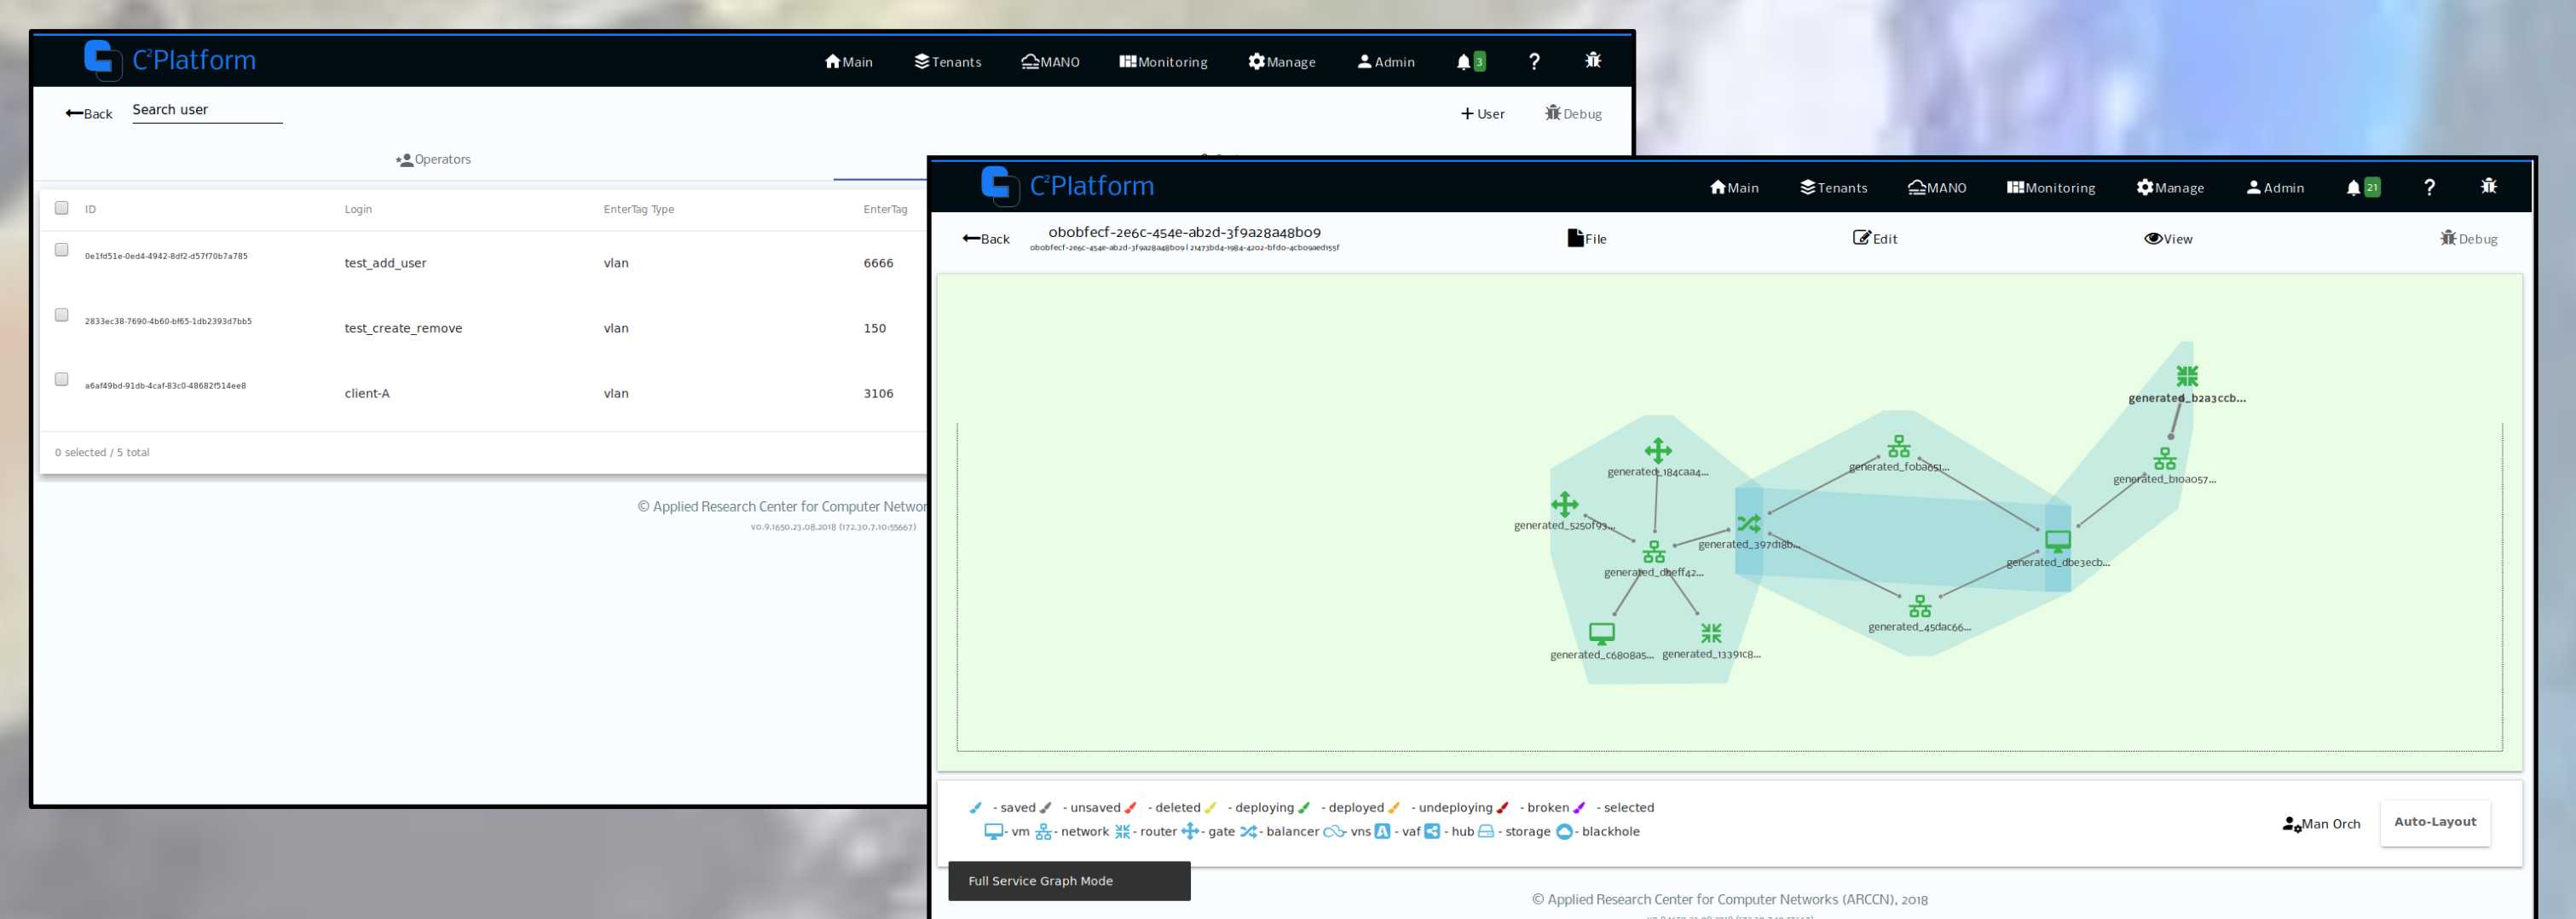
C²Platform

Main Tenants MANO Monitoring Manage Admin 3 ? 

Back Search user

+ User Debug

Operators

| ID | Login | EnterTag Type | EnterTag |
|---|---|---|---|
| 0e1fd51e-0ed4-4942-8df2-d57f70b7a785 | test_add_user | vlan | 6666 |
| 2833ec38-7690-4b60-bf65-1db2393d7bb5 | test_create_remove | vlan | 150 |
| a6af49bd-91db-4caf-83c0-48682f514ee8 | client-A | vlan | 3106 |

0 selected / 5 total

© Applied Research Center for Computer Networ

v0.9.1650.23.08.2018 (172.30.7.10:55667)

C²Platform

Main Tenants MANO Monitoring Manage Admin 21 ? 

Back obobfecf-2e6c-454e-ab2d-3f9a28a48bo9

obobfecf-2e6c-454e-ab2d-3f9a28a48bo9 | 21473bd4-1984-4202-bfd0-4cbo9aed155f

File Edit View Debug

generated_b2a3ccb...
generated_184caa4...
generated_foba651...
generated_b10a057...
generated_525of93...
generated_397d18b...
generated_dbe3ecb...
generated_dbeff42...
generated_45dac66...
generated_c68o8a5...
generated_13391c8...

- saved - unsaved - deleted - deploying - deployed - undeploying - broken - selected

- vm - network - router - gate - balancer - vns - vaf - hub - storage - blackhole

Man Orch Auto-Layout

Full Service Graph Mode

© Applied Research Center for Computer Networks (ARCCN), 2018